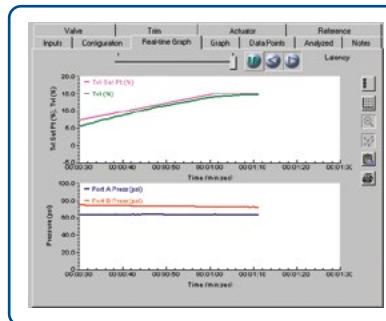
Valve | Trim | Actuator | Reference
Inputs | Configuration | Real-time Graph | Graph | Data Points | Analyzed | Notes

Latency

Tvl Set Pt (%)
Tvl (%)

Tvl Set Pt (%), Tvl (%)

20.0
15.0
10.0
5.0
0.0
-5.0

00:00:30 00:00:40 00:00:50 00:01:00 00:01:10 00:01:20 00:01:30
Time (min:sec)

Port A Press (psi)
Port B Press (psi)

Pressure (psi)

100.0
80.0
60.0
40.0
20.0
0.0

00:00:30 00:00:40 00:00:50 00:01:00 00:01:10 00:01:20 00:01:30
Time (min:sec)